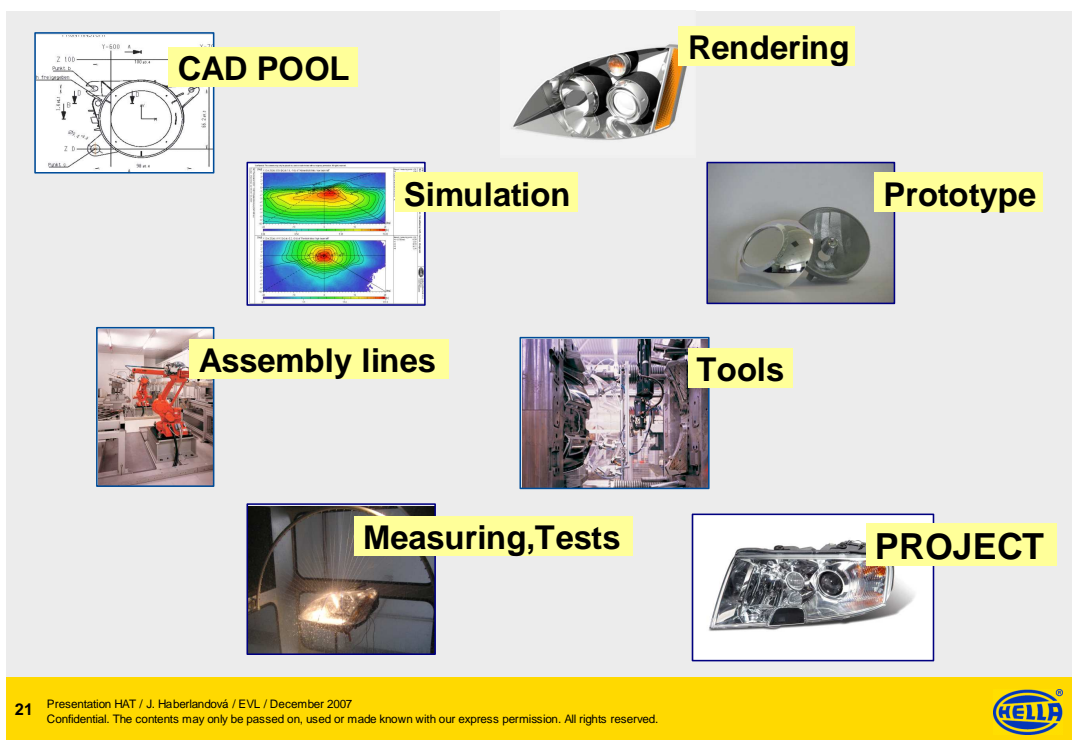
CAD POOL

Rendering

Simulation

Prototype

Assembly lines

Tools

Measuring,Tests

PROJECT

21 Presentation HAT / J. Haberlandová / EVL / December 2007
Confidential. The contents may only be passed on, used or made known with our express permission. All rights reserved.

HELLA